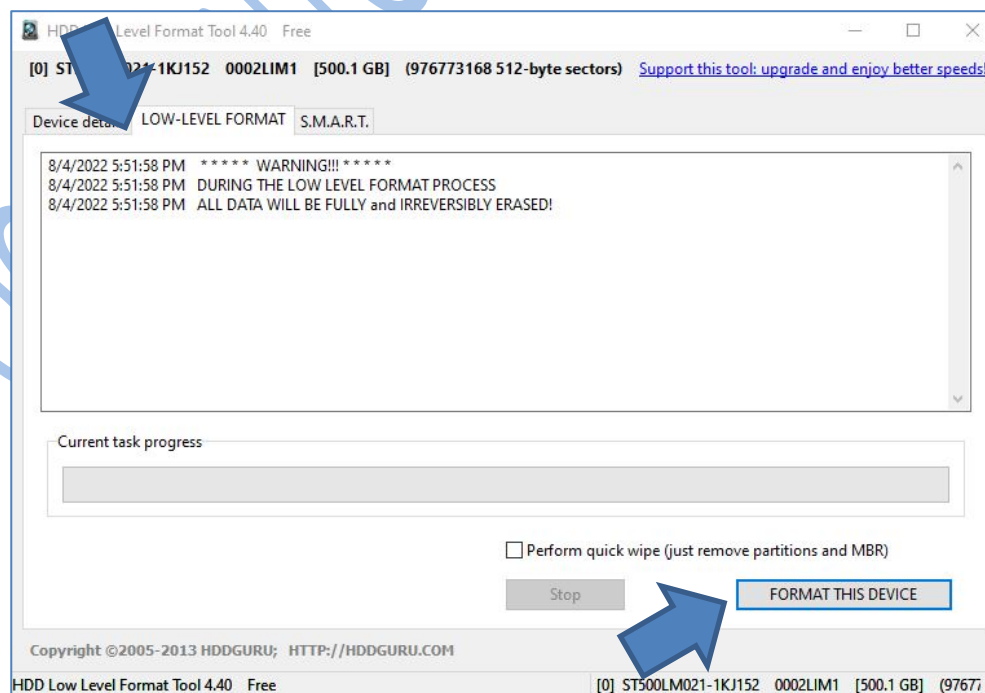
HDD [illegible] Level Format Tool 4.40 Free

[0] ST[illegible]021-1KJ152 0002LIM1 [500.1 GB] (976773168 512-byte sectors) Support this tool: upgrade and enjoy better speeds!

Device deta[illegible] LOW-LEVEL FORMAT S.M.A.R.T.

8/4/2022 5:51:58 PM ***** WARNING!!! *****
8/4/2022 5:51:58 PM DURING THE LOW LEVEL FORMAT PROCESS
8/4/2022 5:51:58 PM ALL DATA WILL BE FULLY and IRREVERSIBLY ERASED!

Current task progress

Perform quick wipe (just remove partitions and MBR)

Stop

FORMAT THIS DEVICE

Copyright ©2005-2013 HDDGURU; HTTP://HDDGURU.COM

HDD Low Level Format Tool 4.40 Free

[0] ST500LM021-1KJ152 0002LIM1 [500.1 GB] (97677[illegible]